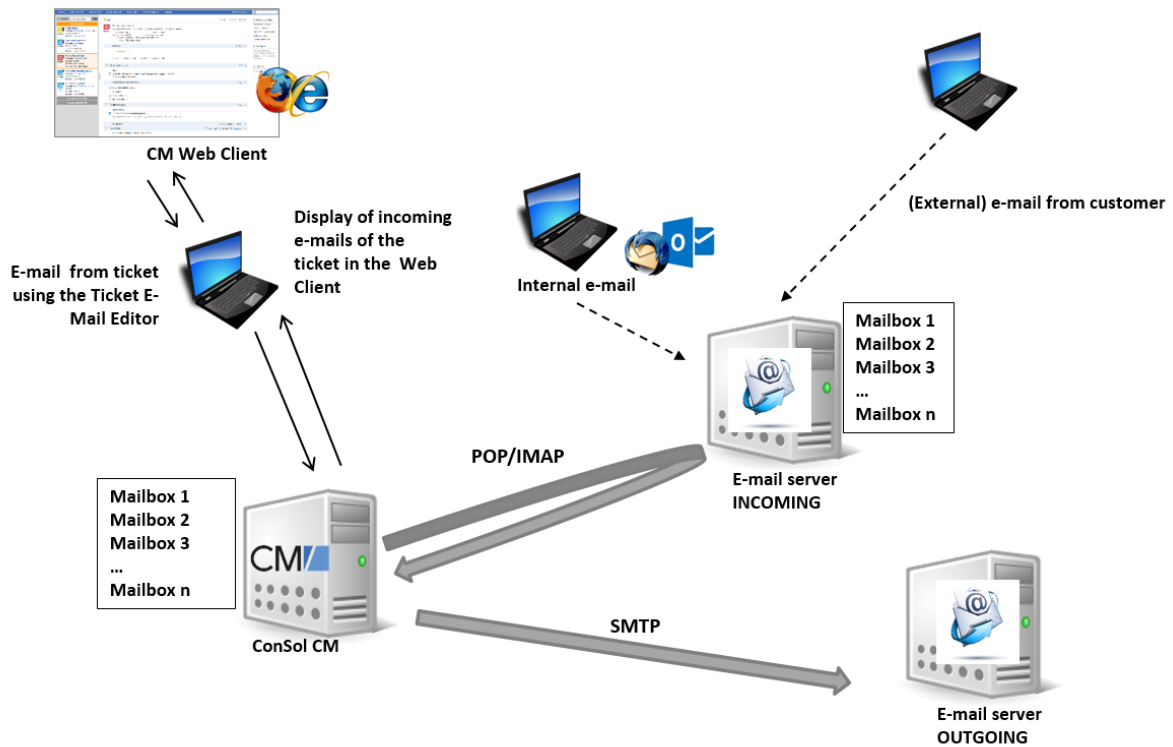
CM Web Client

E-mail from ticket using the Ticket E-Mail Editor

Display of incoming e-mails of the ticket in the Web Client

Internal e-mail

(External) e-mail from customer

Mailbox 1
Mailbox 2
Mailbox 3
...
Mailbox n

E-mail server
INCOMING

POP/IMAP

Mailbox 1
Mailbox 2
Mailbox 3
...
Mailbox n

CM

ConSol CM

SMTP

E-mail server
OUTGOING